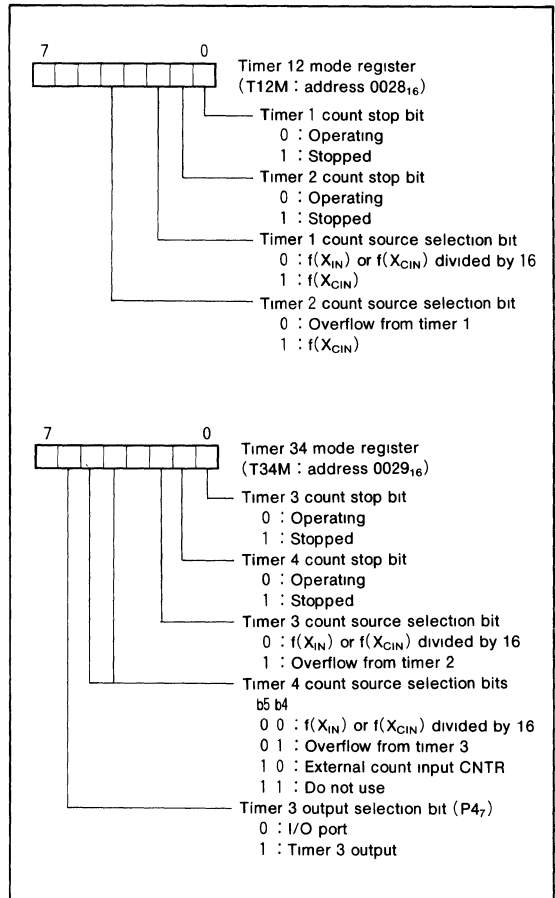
7 0

Timer 12 mode register
(T12M : address $0028_{16}$)

Timer 1 count stop bit
0 : Operating
1 : Stopped

Timer 2 count stop bit
0 : Operating
1 : Stopped

Timer 1 count source selection bit
0 : f($X_{IN}$) or f($X_{CIN}$) divided by 16
1 : f($X_{CIN}$)

Timer 2 count source selection bit
0 : Overflow from timer 1
1 : f($X_{CIN}$)

7 0

Timer 34 mode register
(T34M : address $0029_{16}$)

Timer 3 count stop bit
0 : Operating
1 : Stopped

Timer 4 count stop bit
0 : Operating
1 : Stopped

Timer 3 count source selection bit
0 : f($X_{IN}$) or f($X_{CIN}$) divided by 16
1 : Overflow from timer 2

Timer 4 count source selection bits
b5 b4
0 0 : f($X_{IN}$) or f($X_{CIN}$) divided by 16
0 1 : Overflow from timer 3
1 0 : External count input CNTR
1 1 : Do not use

Timer 3 output selection bit ($P4_7$)
0 : I/O port
1 : Timer 3 output